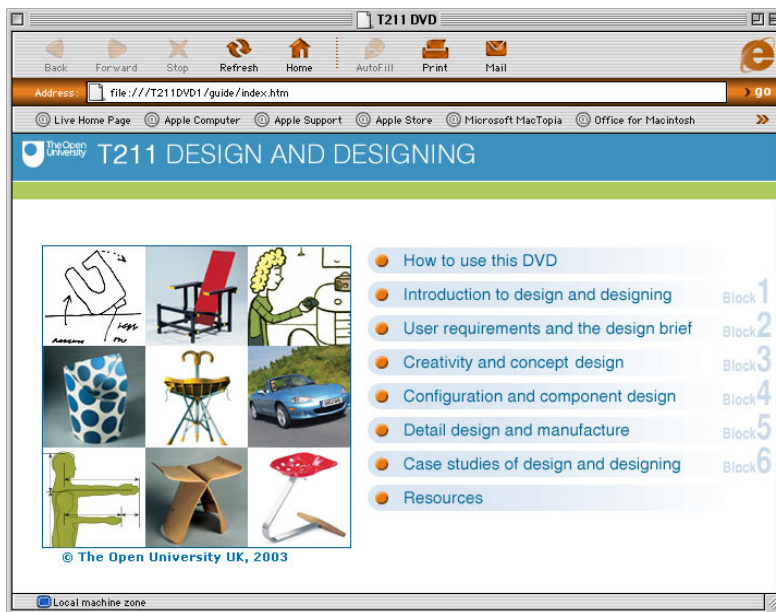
T211 DVD

Back Forward Stop Refresh Home AutoFill Print Mail

Address: file:///T211DVD1/guide/index.htm

go

Live Home Page Apple Computer Apple Support Apple Store Microsoft MacTopia Office for Macintosh

The Open University T211 DESIGN AND DESIGNING

How to use this DVD

Introduction to design and designing Block 1

User requirements and the design brief Block 2

Creativity and concept design Block 3

Configuration and component design Block 4

Detail design and manufacture Block 5

Case studies of design and designing Block 6

Resources

© The Open University UK, 2003

Local machine zone